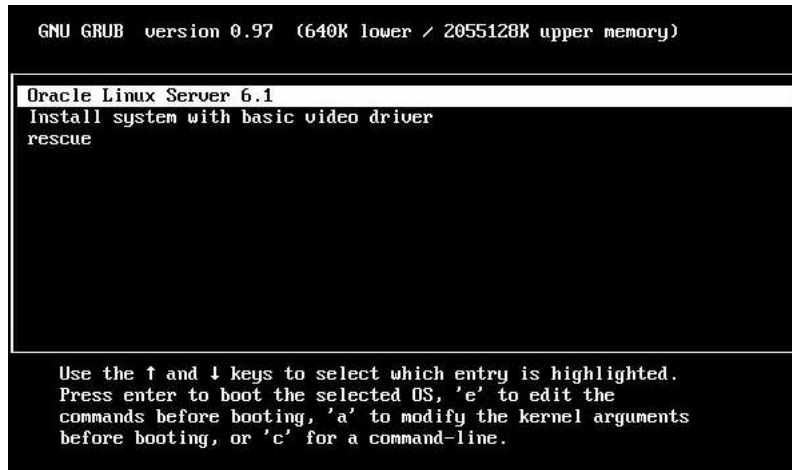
GNU GRUB version 0.97 (640K lower / 2055128K upper memory)

Oracle Linux Server 6.1
Install system with basic video driver
rescue

Use the ↑ and ↓ keys to select which entry is highlighted.
Press enter to boot the selected OS, 'e' to edit the
commands before booting, 'a' to modify the kernel arguments
before booting, or 'c' for a command-line.